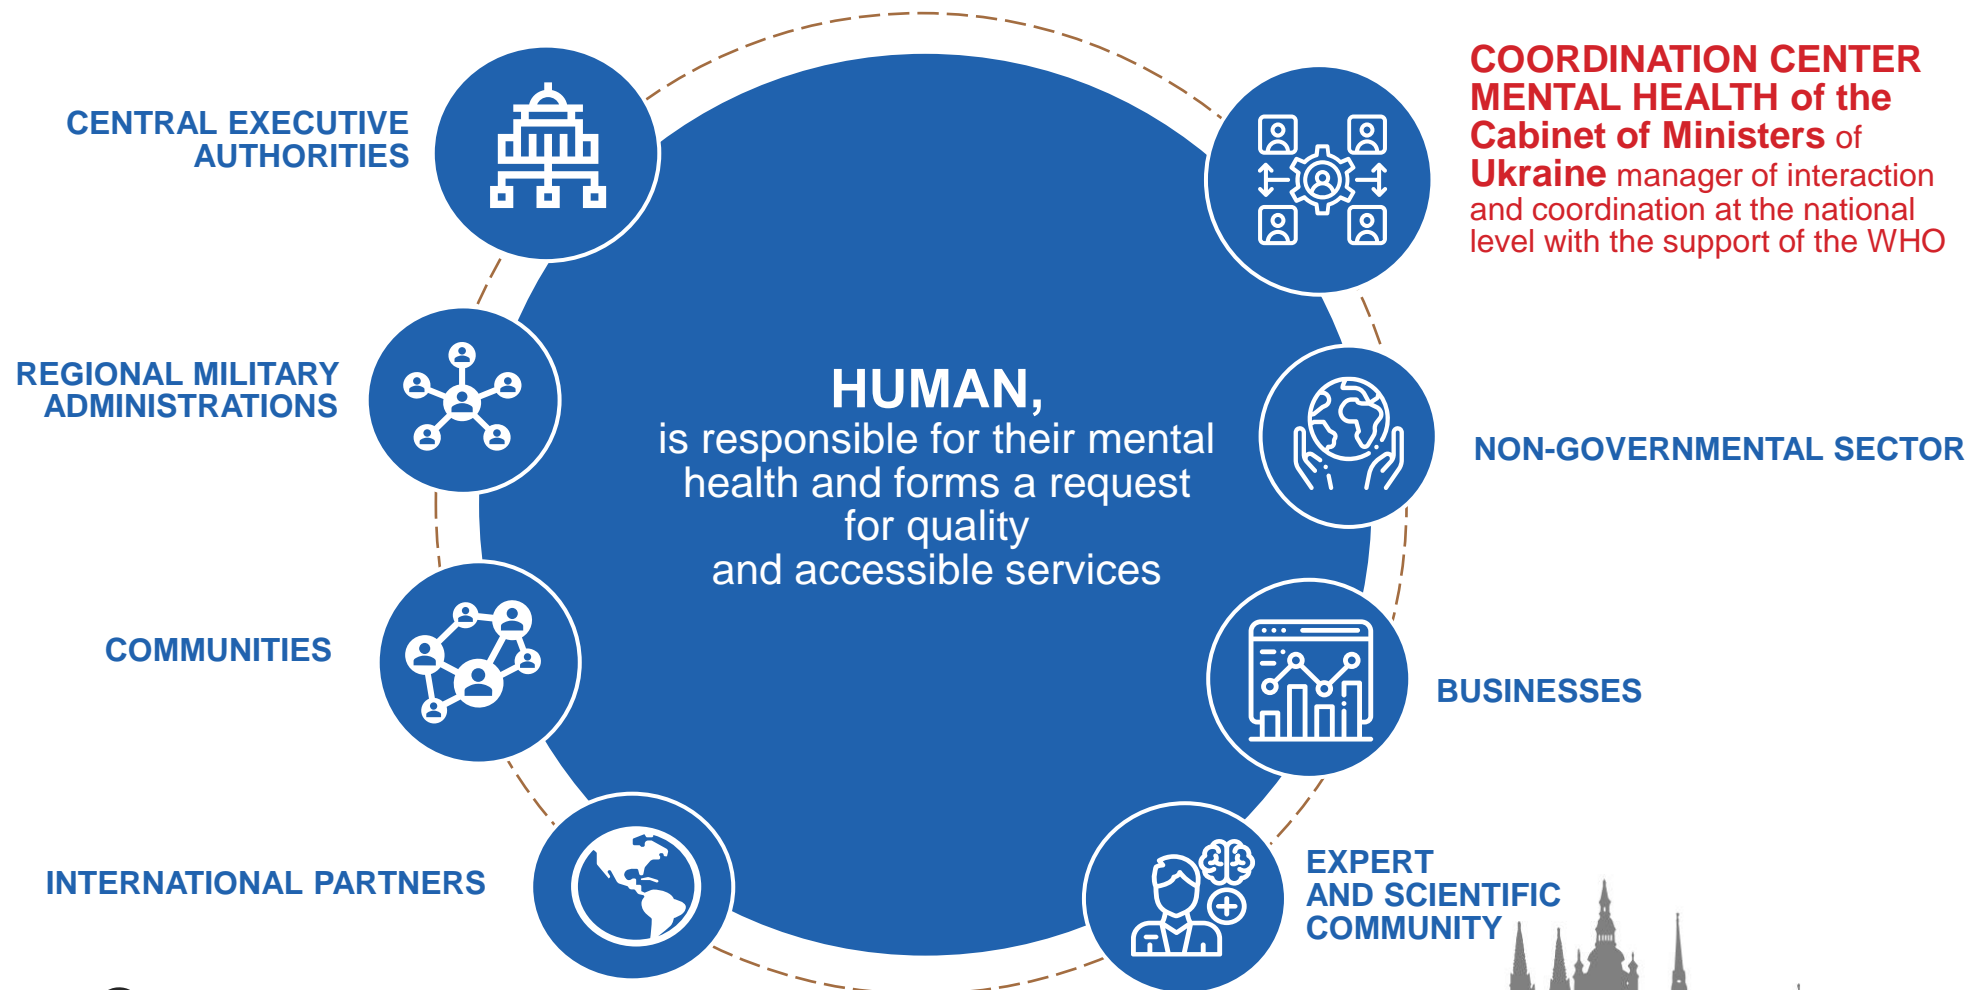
CENTRAL EXECUTIVE AUTHORITIES

REGIONAL MILITARY ADMINISTRATIONS

COMMUNITIES

INTERNATIONAL PARTNERS

HUMAN,
is responsible for their mental health and forms a request for quality and accessible services

COORDINATION CENTER MENTAL HEALTH of the Cabinet of Ministers of Ukraine manager of interaction and coordination at the national level with the support of the WHO

NON-GOVERNMENTAL SECTOR

BUSINESSES

EXPERT AND SCIENTIFIC COMMUNITY